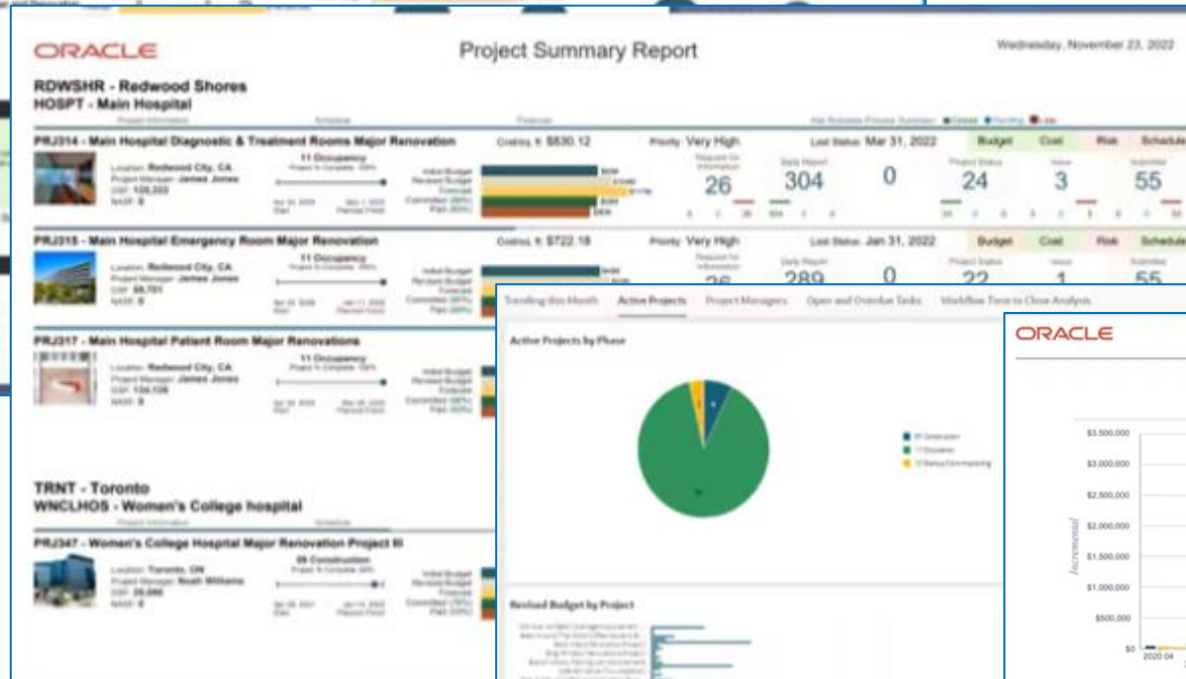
ORACLE

Project Summary Report

Wednesday, November 23, 2022

RDWSHR - Redwood Shores
HOSPT - Main Hospital

Project Information | Schedule | Financials | Key Business Process Summary ■ Closed ■ Pending ■ Late

PRJ314 - Main Hospital Diagnostic & Treatment Rooms Major Renovation

Cost/sq. ft. $830.12

Priority: Very High

Last Status: Mar 31, 2022

Budget | Cost | Risk | Schedule

Location: Redwood City, CA
Project Manager: James Jones
GSF: 105,022
NASF: 0

11 Occupancy

Initial Budget
Revised Budget
Forecast
Committed
Paid

Request for Information 26

Daily Report 304

0

Project Status 24

Issue 3

Submittal 55

PRJ315 - Main Hospital Emergency Room Major Renovation

Cost/sq. ft. $722.18

Priority: Very High

Last Status: Jan 31, 2022

Budget | Cost | Risk | Schedule

Location: Redwood City, CA
Project Manager: James Jones
GSF: 58,701
NASF: 0

11 Occupancy

Initial Budget
Revised Budget
Forecast
Committed
Paid

289

0

22

1

55

PRJ317 - Main Hospital Patient Room Major Renovations

Location: Redwood City, CA
Project Manager: James Jones
GSF: 104,128
NASF: 0

11 Occupancy

Initial Budget
Revised Budget
Forecast
Committed
Paid

TRNT - Toronto
WNCLHOS - Women's College hospital

Project Information | Schedule

PRJ347 - Women's College Hospital Major Renovation Project III

Location: Toronto, ON
Project Manager: Noah Williams
GSF: 20,000
NASF: 0

09 Construction

Initial Budget
Revised Budget
Forecast
Committed
Paid

Trending this Month | Active Projects | Project Managers | Open and Overdue Tasks | Workflow Time to Close Analysis

Active Projects by Phase

09 Construction
11 Occupancy
12 Startup/Commissioning

Revised Budget by Project

ORACLE

$3,500,000
$3,000,000
$2,500,000
$2,000,000
$1,500,000
$1,000,000
$500,000
$0

Incremental

2020 04